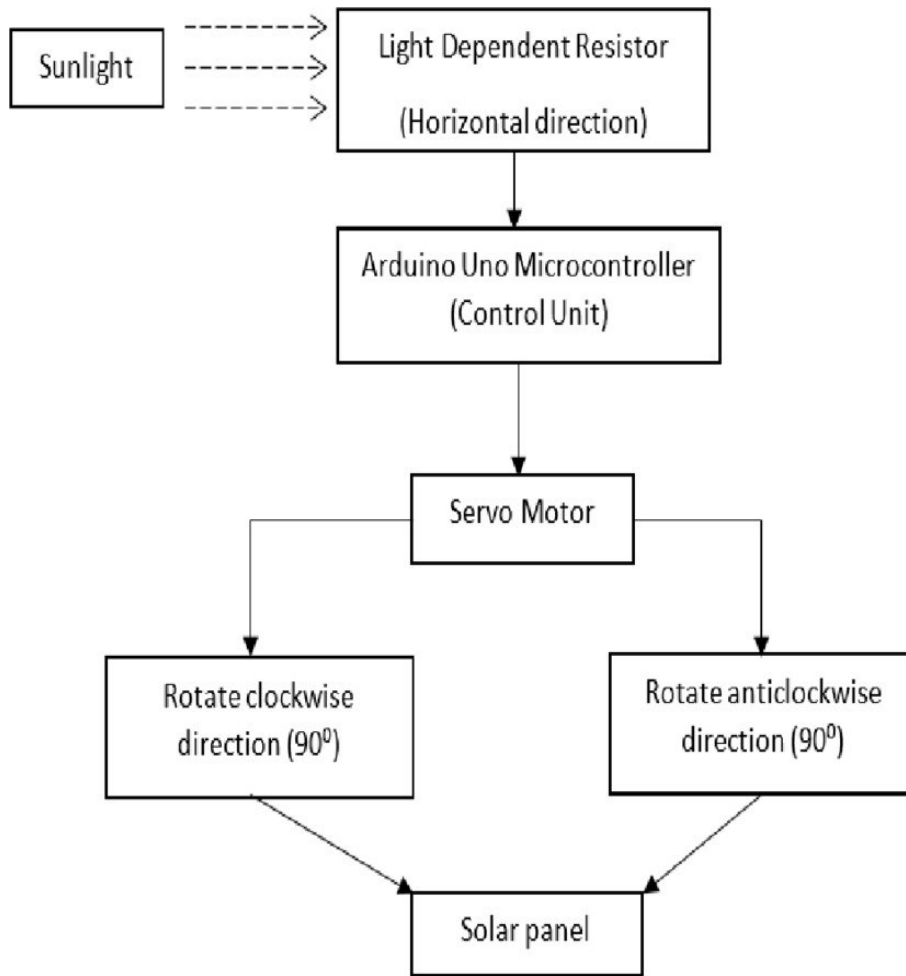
Sunlight

Light Dependent Resistor

(Horizontal direction)

Arduino Uno Microcontroller
(Control Unit)

Servo Motor

Rotate clockwise direction ($90^0$)

Rotate anticlockwise direction ($90^0$)

Solar panel